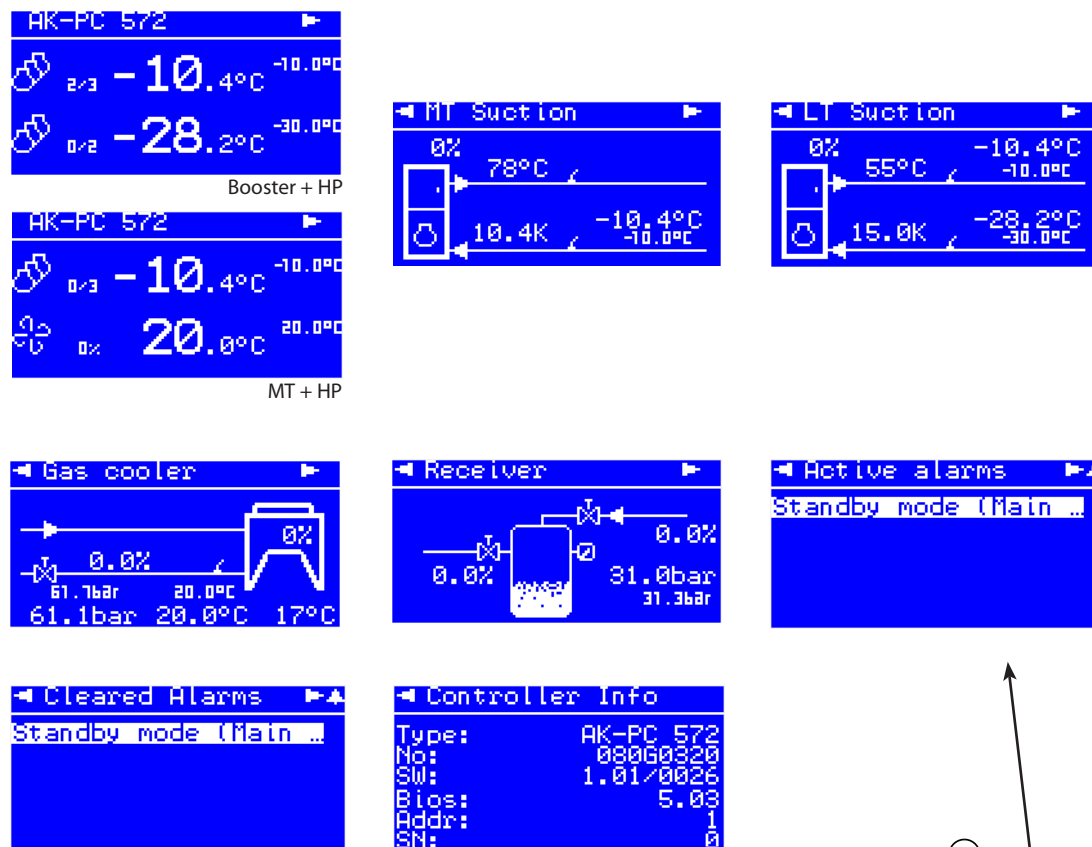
AK-PC 572

2/3 -10.4°C -10.0°C

0/2 -28.2°C -30.0°C

Booster + HP

AK-PC 572

0/3 -10.4°C -10.0°C

0% 20.0°C 20.0°C

MT + HP

MT Suction

0%

78°C

10.4K

-10.4°C
-10.0°C

LT Suction

0%

55°C

-10.4°C
-10.0°C

15.0K

-28.2°C
-30.0°C

Gas cooler

0%

0.0%

61.7bar

20.0°C

61.1bar 20.0°C 17°C

Receiver

0.0%

0.0%

31.0bar
31.3bar

Active alarms

Standby mode (Main ...

Cleared Alarms

Standby mode (Main ...

Controller Info

Type: AK-PC 572
No: 080G0320
SW: 1.01/0026
Bios: 5.03
Addr: 1
SN: 0